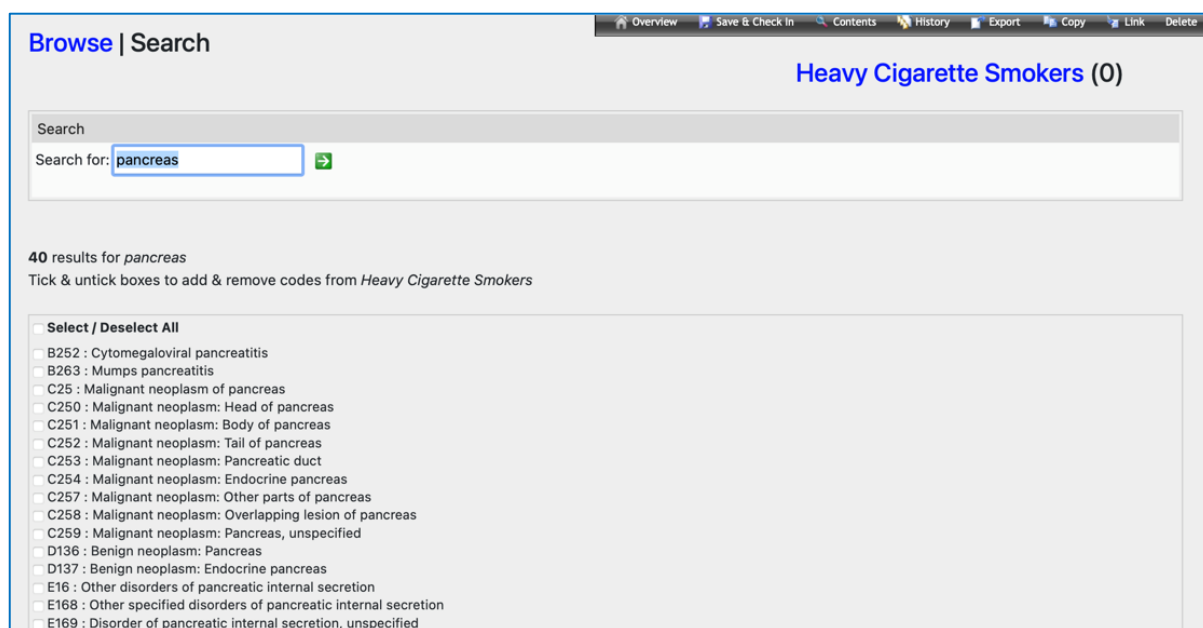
Overview Save & Check In Contents History Export Copy Link Delete

Browse | Search

Heavy Cigarette Smokers (0)

Search

Search for: pancreas

**40** results for *pancreas*

Tick & untick boxes to add & remove codes from *Heavy Cigarette Smokers*

**Select / Deselect All**

B252 : Cytomegaloviral pancreatitis
B263 : Mumps pancreatitis
C25 : Malignant neoplasm of pancreas
C250 : Malignant neoplasm: Head of pancreas
C251 : Malignant neoplasm: Body of pancreas
C252 : Malignant neoplasm: Tail of pancreas
C253 : Malignant neoplasm: Pancreatic duct
C254 : Malignant neoplasm: Endocrine pancreas
C257 : Malignant neoplasm: Other parts of pancreas
C258 : Malignant neoplasm: Overlapping lesion of pancreas
C259 : Malignant neoplasm: Pancreas, unspecified
D136 : Benign neoplasm: Pancreas
D137 : Benign neoplasm: Endocrine pancreas
E16 : Other disorders of pancreatic internal secretion
E168 : Other specified disorders of pancreatic internal secretion
E169 : Disorder of pancreatic internal secretion, unspecified